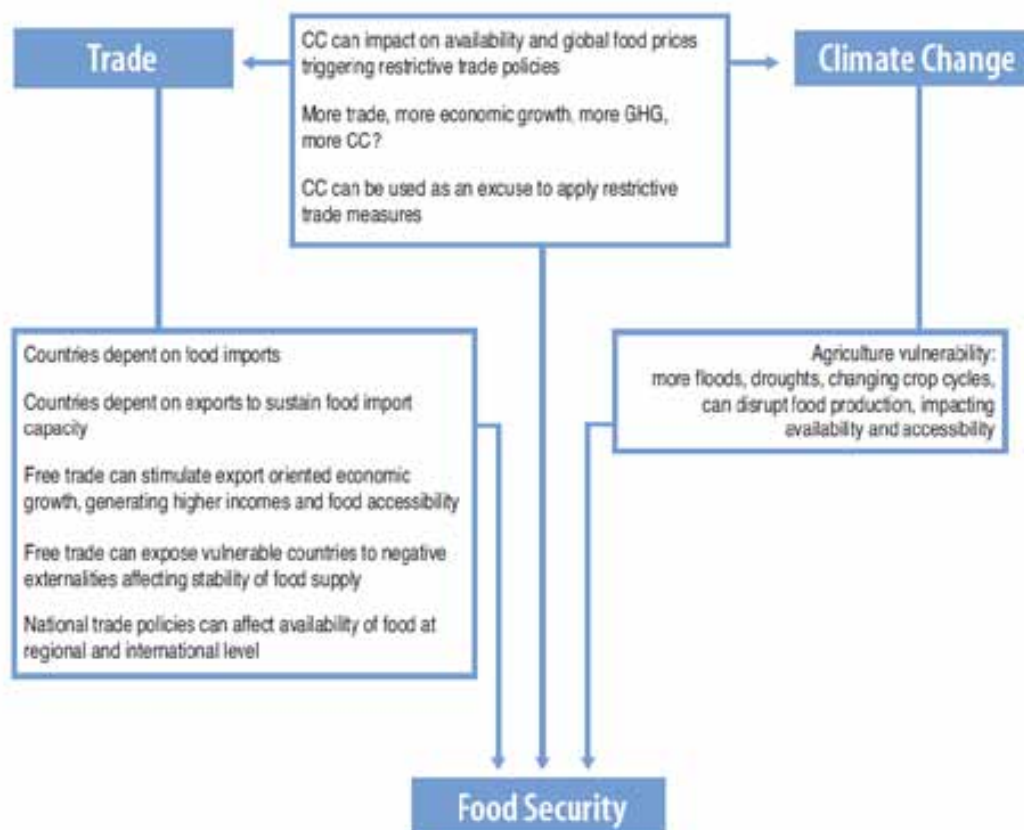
Trade

CC can impact on availability and global food prices triggering restrictive trade policies

More trade, more economic growth, more GHG, more CC?

CC can be used as an excuse to apply restrictive trade measures

Climate Change

Countries depent on food imports

Countries depent on exports to sustain food import capacity

Free trade can stimulate export oriented economic growth, generating higher incomes and food accessibility

Free trade can expose vulnerable countries to negative externalities affecting stability of food supply

National trade policies can affect availability of food at regional and international level

Agriculture vulnerability: more floods, droughts, changing crop cycles, can disrupt food production, impacting availability and accessibility

Food Security